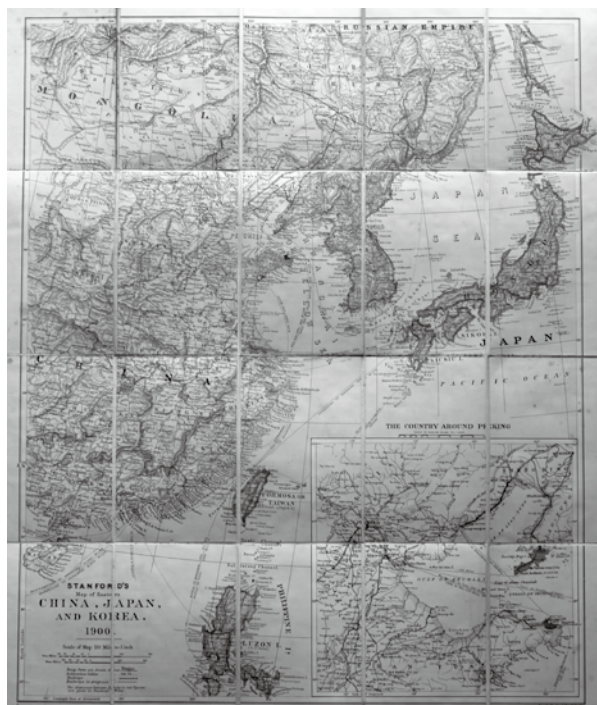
RUSSIAN EMPIRE

MONGOLIA

JAPAN SEA

JAPAN

SHIKOKU

KIUSIU

PACIFIC OCEAN

CHINA

THE COUNTRY AROUND PEKING

FORMOSA OR TAIWAN

PHILIPPINE IS.

LUZON

STANFORD'S
Map of Eastern
CHINA, JAPAN,
AND KOREA,
1900

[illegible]